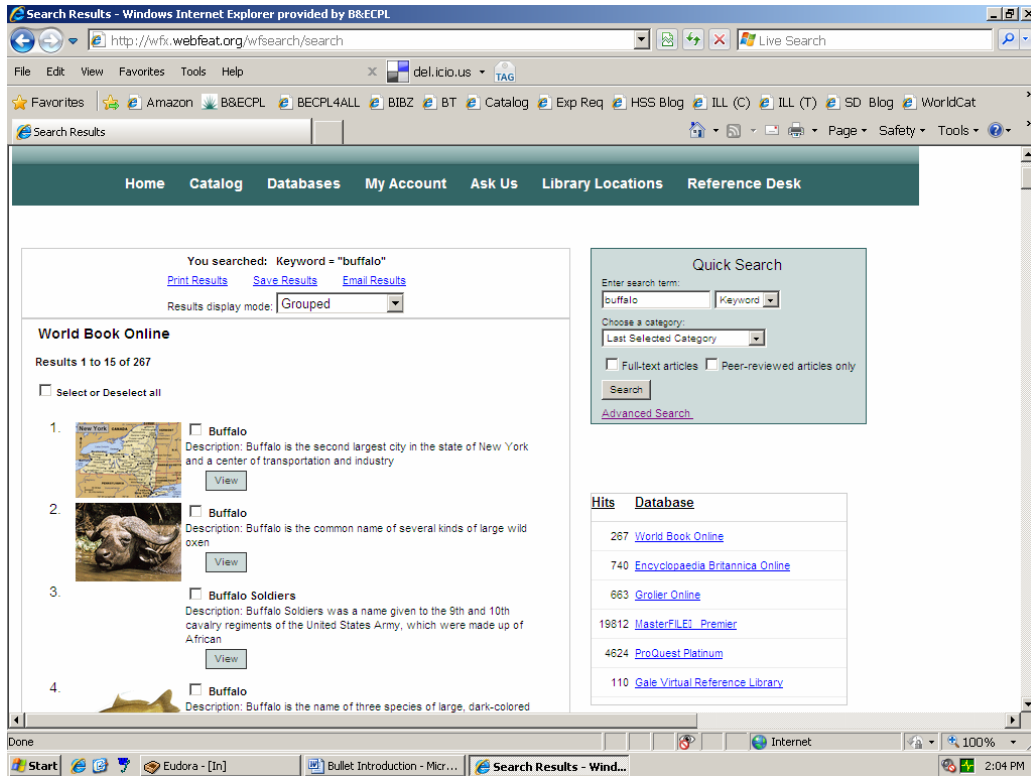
Search Results - Windows Internet Explorer provided by B&ECPL

http://wfx.webfeat.org/wfsearch/search

Live Search

File Edit View Favorites Tools Help

del.icio.us TAG

Favorites Amazon B&ECPL BECPL4ALL BIBZ BT Catalog Exp Req HSS Blog ILL (C) ILL (T) SD Blog WorldCat

Search Results

Page Safety Tools

Home Catalog Databases My Account Ask Us Library Locations Reference Desk

You searched: Keyword = "buffalo"

Print Results Save Results Email Results

Results display mode: Grouped

World Book Online

Results 1 to 15 of 267

Select or Deselect all

1. Buffalo
Description: Buffalo is the second largest city in the state of New York and a center of transportation and industry
View

2. Buffalo
Description: Buffalo is the common name of several kinds of large wild oxen
View

3. Buffalo Soldiers
Description: Buffalo Soldiers was a name given to the 9th and 10th cavalry regiments of the United States Army, which were made up of African
View

4. Buffalo
Description: Buffalo is the name of three species of large, dark-colored

Quick Search

Enter search term:
buffalo
Keyword

Choose a category:
Last Selected Category

Full-text articles Peer-reviewed articles only

Search

Advanced Search

| Hits | Database |
|---|---|
| 267 | World Book Online |
| 740 | Encyclopaedia Britannica Online |
| 663 | Grolier Online |
| 19812 | MasterFILE Premier |
| 4624 | ProQuest Platinum |
| 110 | Gale Virtual Reference Library |

Done

Internet

100%

Start Eudora - [In] Bullet Introduction - Micr... Search Results - Wind... 2:04 PM